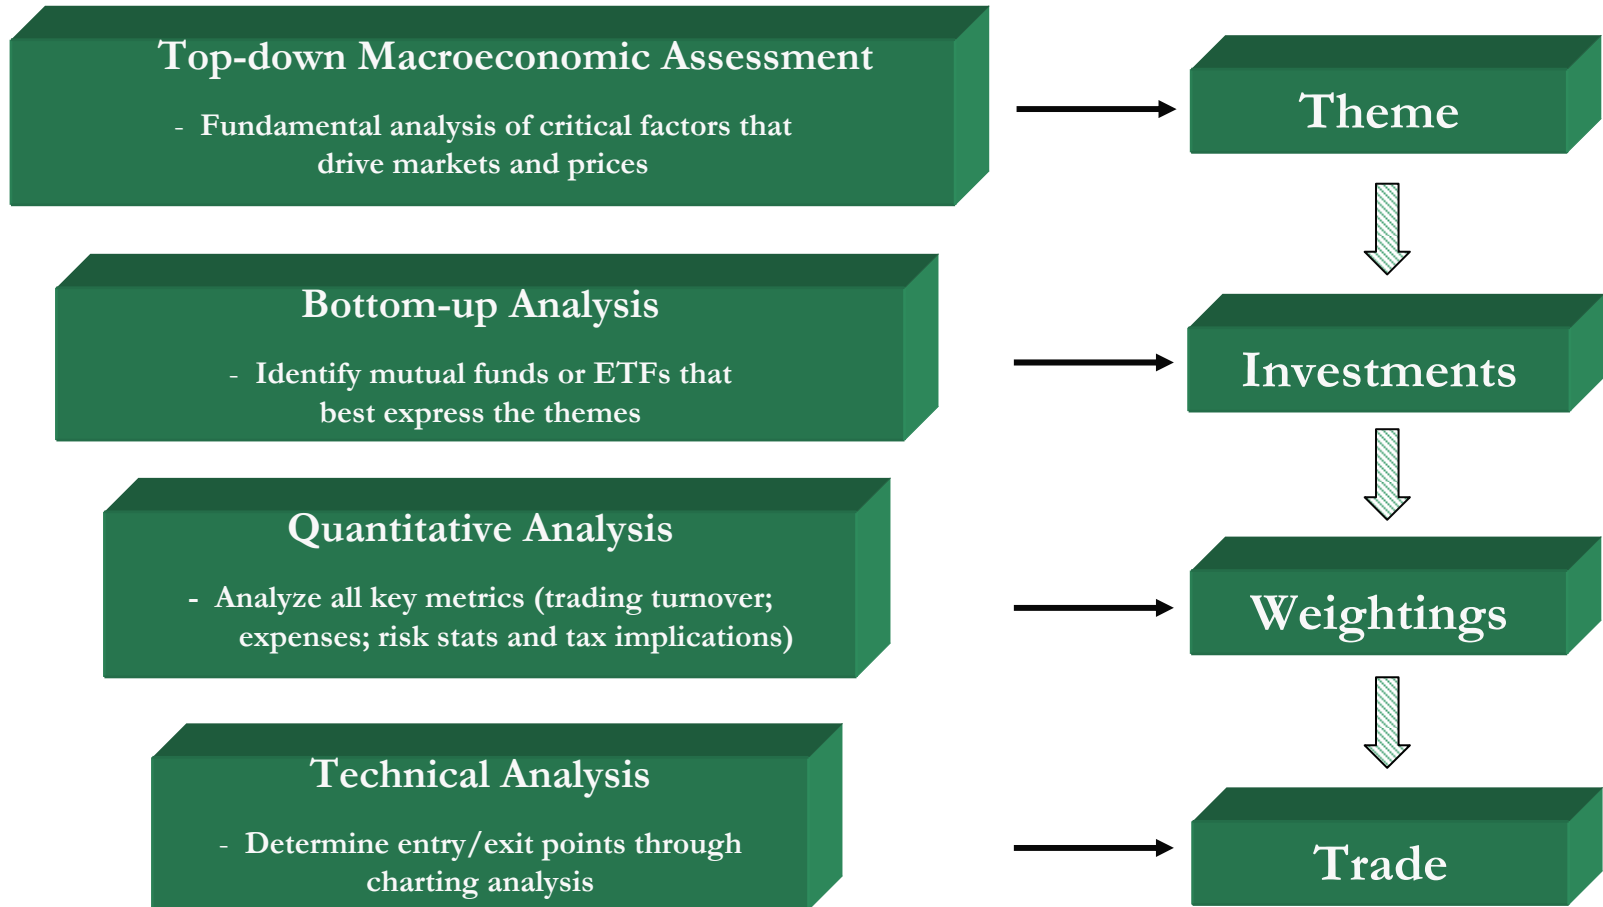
Top-down Macroeconomic Assessment

- Fundamental analysis of critical factors that drive markets and prices

Theme

Bottom-up Analysis

- Identify mutual funds or ETFs that best express the themes

Investments

Quantitative Analysis

- Analyze all key metrics (trading turnover; expenses; risk stats and tax implications)

Weightings

Technical Analysis

- Determine entry/exit points through charting analysis

Trade